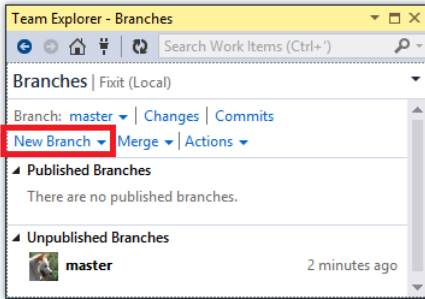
Team Explorer - Branches

Search Work Items (Ctrl+')

Branches | Fixit (Local)

Branch: master | Changes | Commits

New Branch | Merge | Actions

Published Branches

There are no published branches.

Unpublished Branches

master 2 minutes ago